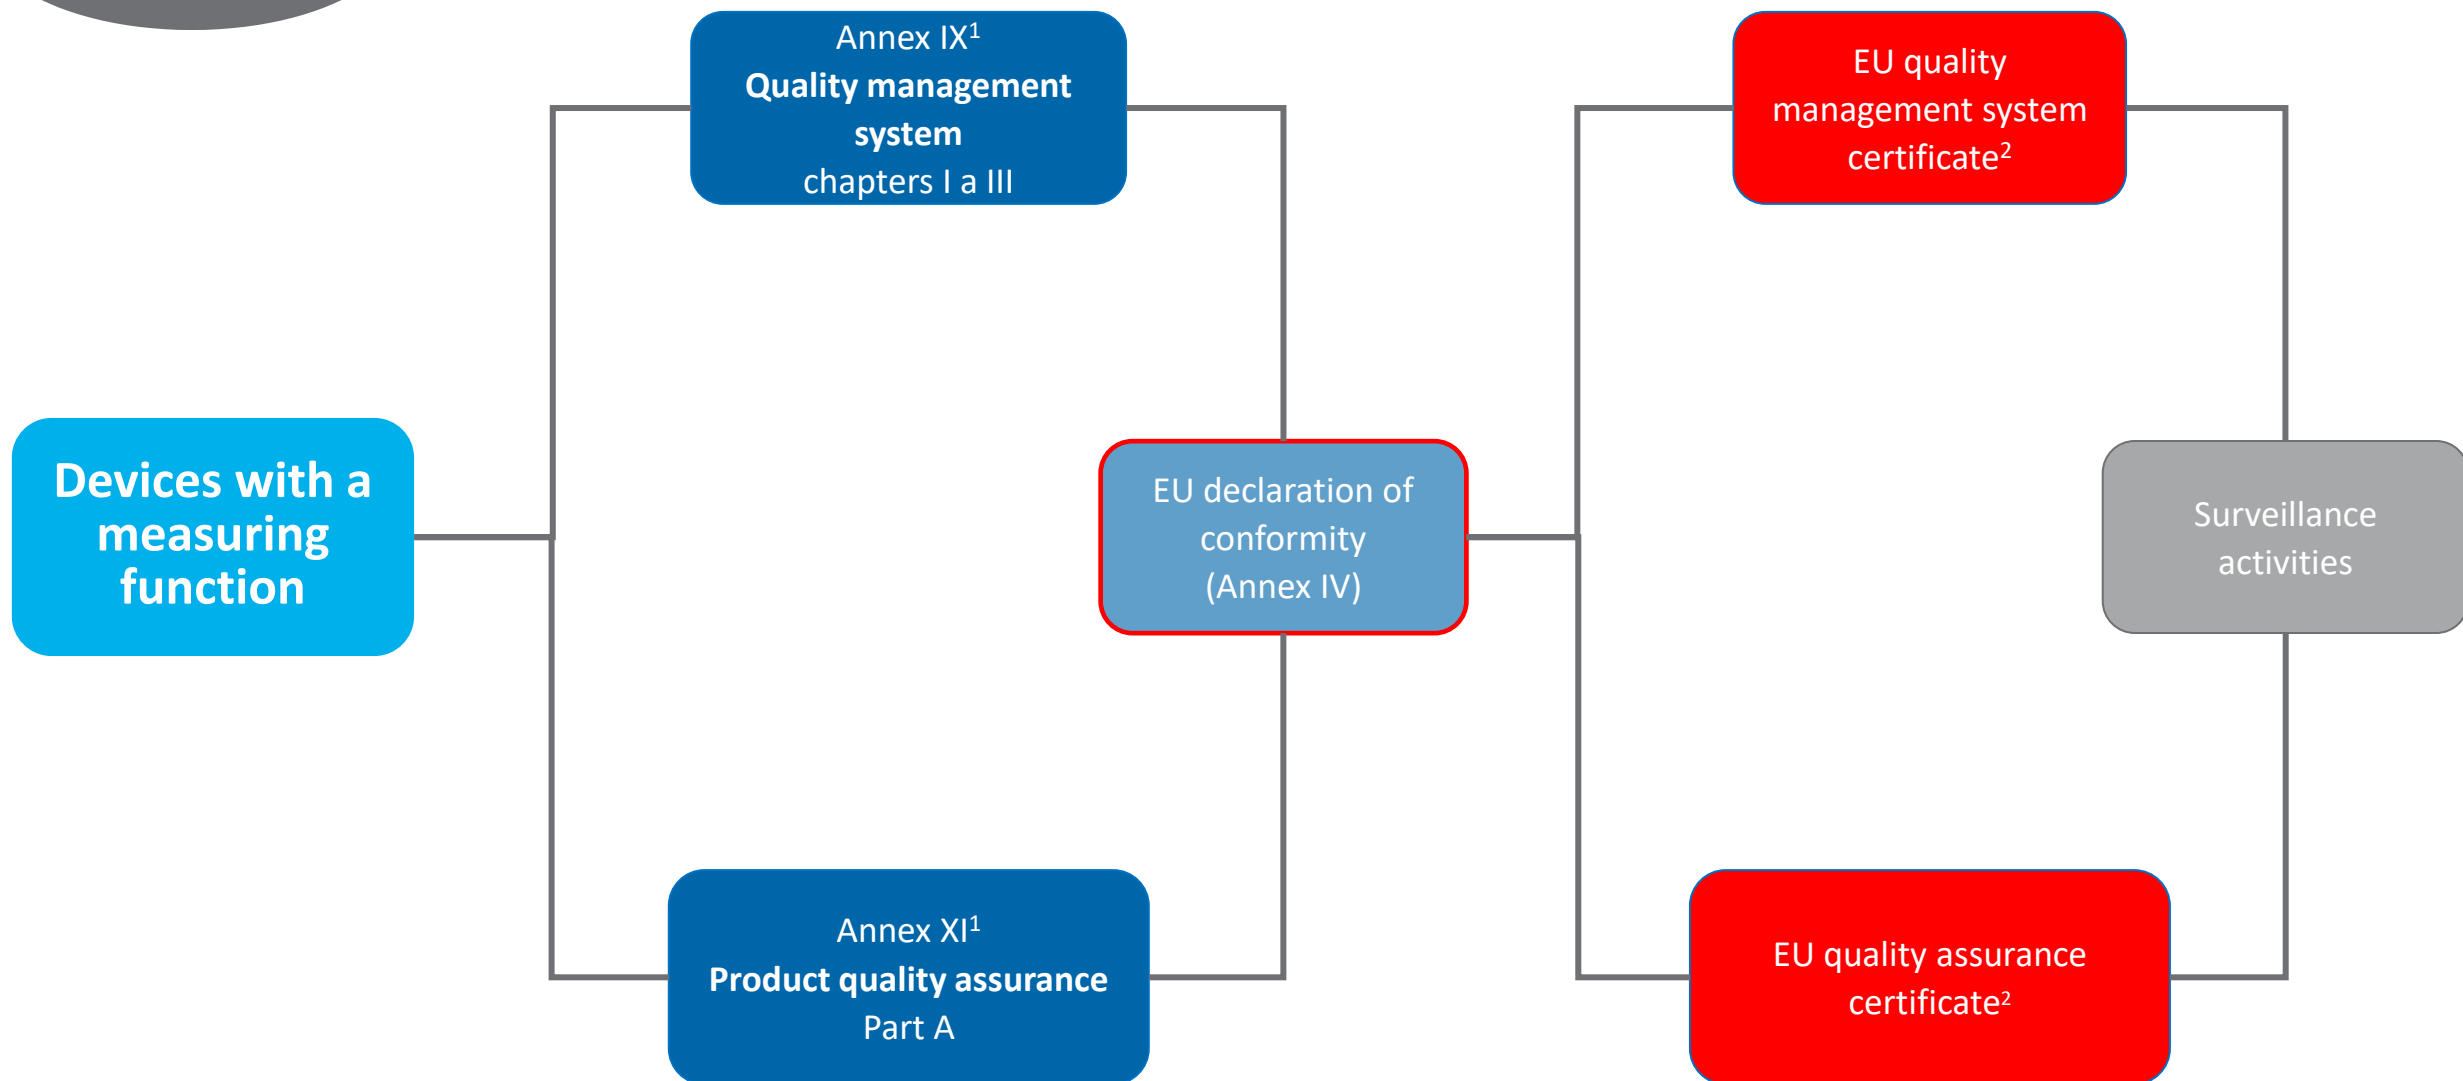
Annex IX$^1$
**Quality management system**
chapters I a III

EU quality management system certificate$^2$

Devices with a measuring function

EU declaration of conformity (Annex IV)

Surveillance activities

Annex XI$^1$
**Product quality assurance**
Part A

EU quality assurance certificate$^2$